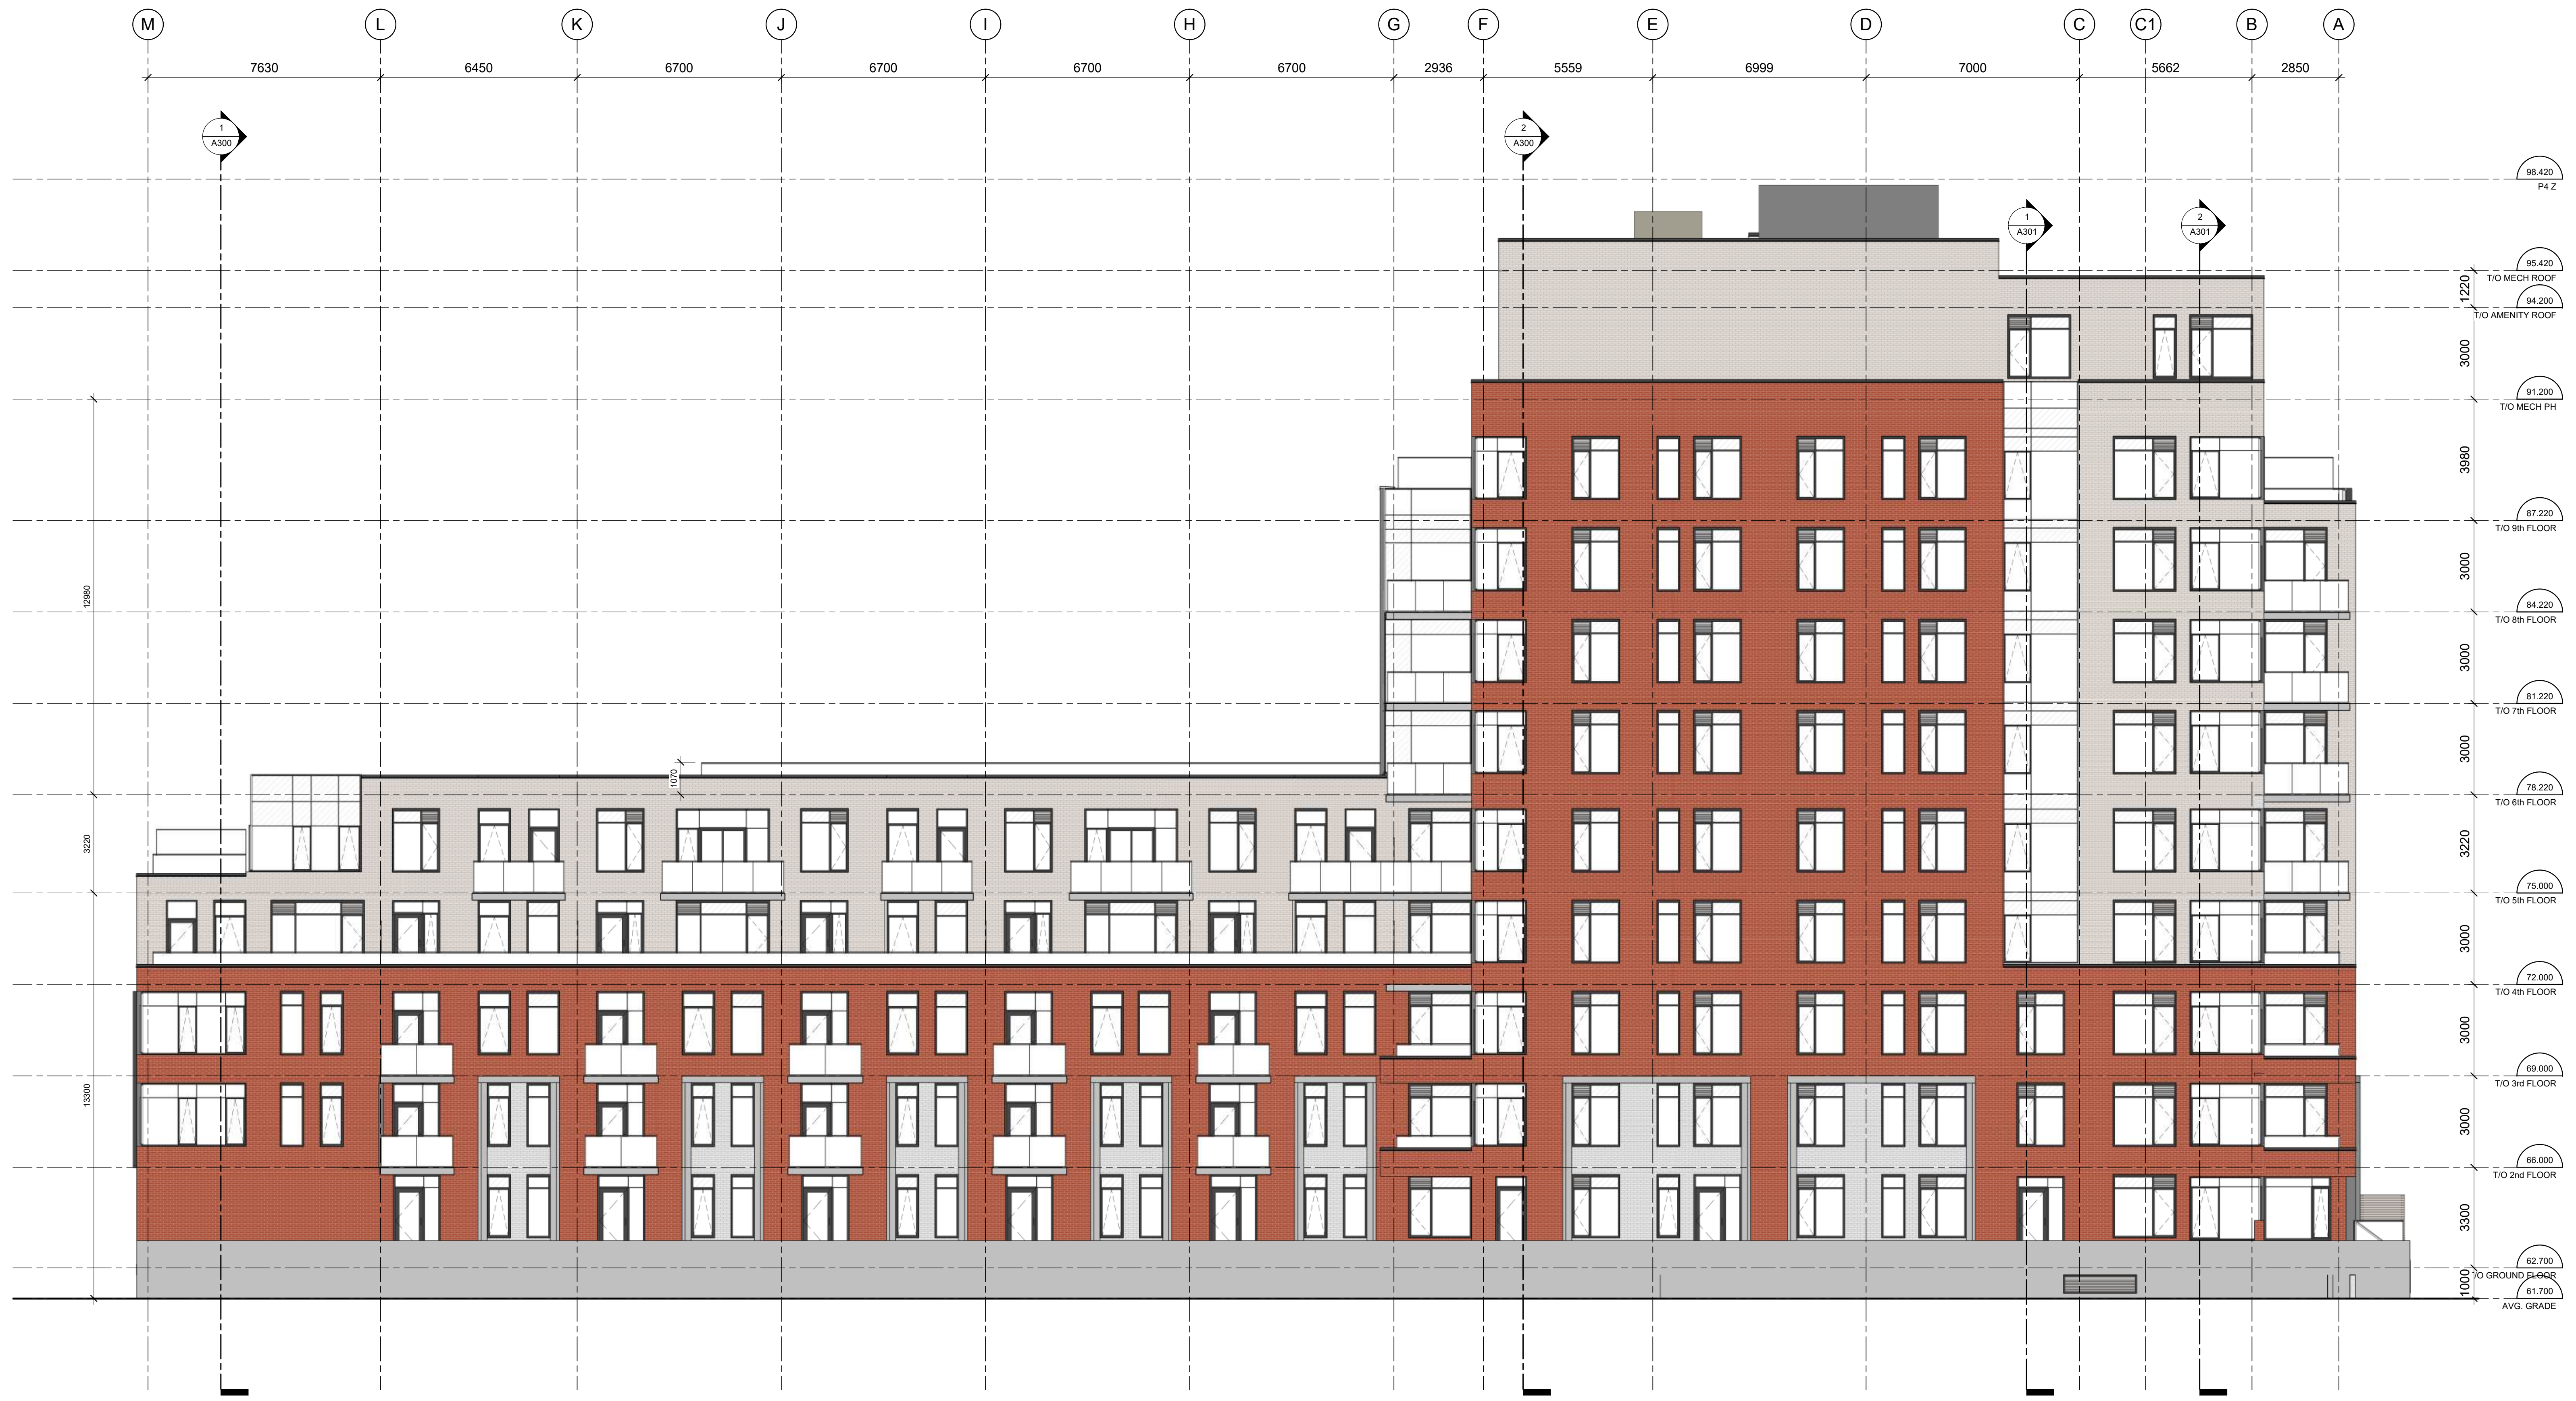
M L K J I H G F E D C C1 B A

7630 6450 6700 6700 6700 6700 2936 5559 6999 7000 5662 2850

1
A300

2
A300

1
A301

2
A301

98.420
P4 Z

95.420
T/O MECH ROOF

94.200
T/O AMENITY ROOF

91.200
T/O MECH PH

87.220
T/O 9th FLOOR

84.220
T/O 8th FLOOR

81.220
T/O 7th FLOOR

78.220
T/O 6th FLOOR

75.000
T/O 5th FLOOR

72.000
T/O 4th FLOOR

69.000
T/O 3rd FLOOR

66.000
T/O 2nd FLOOR

62.700
T/O GROUND FLOOR

61.700
AVG. GRADE

1220
3000
3980
3000
3000
3000
3220
3000
3000
3000
3300
1000

12980
3220
13300
1070